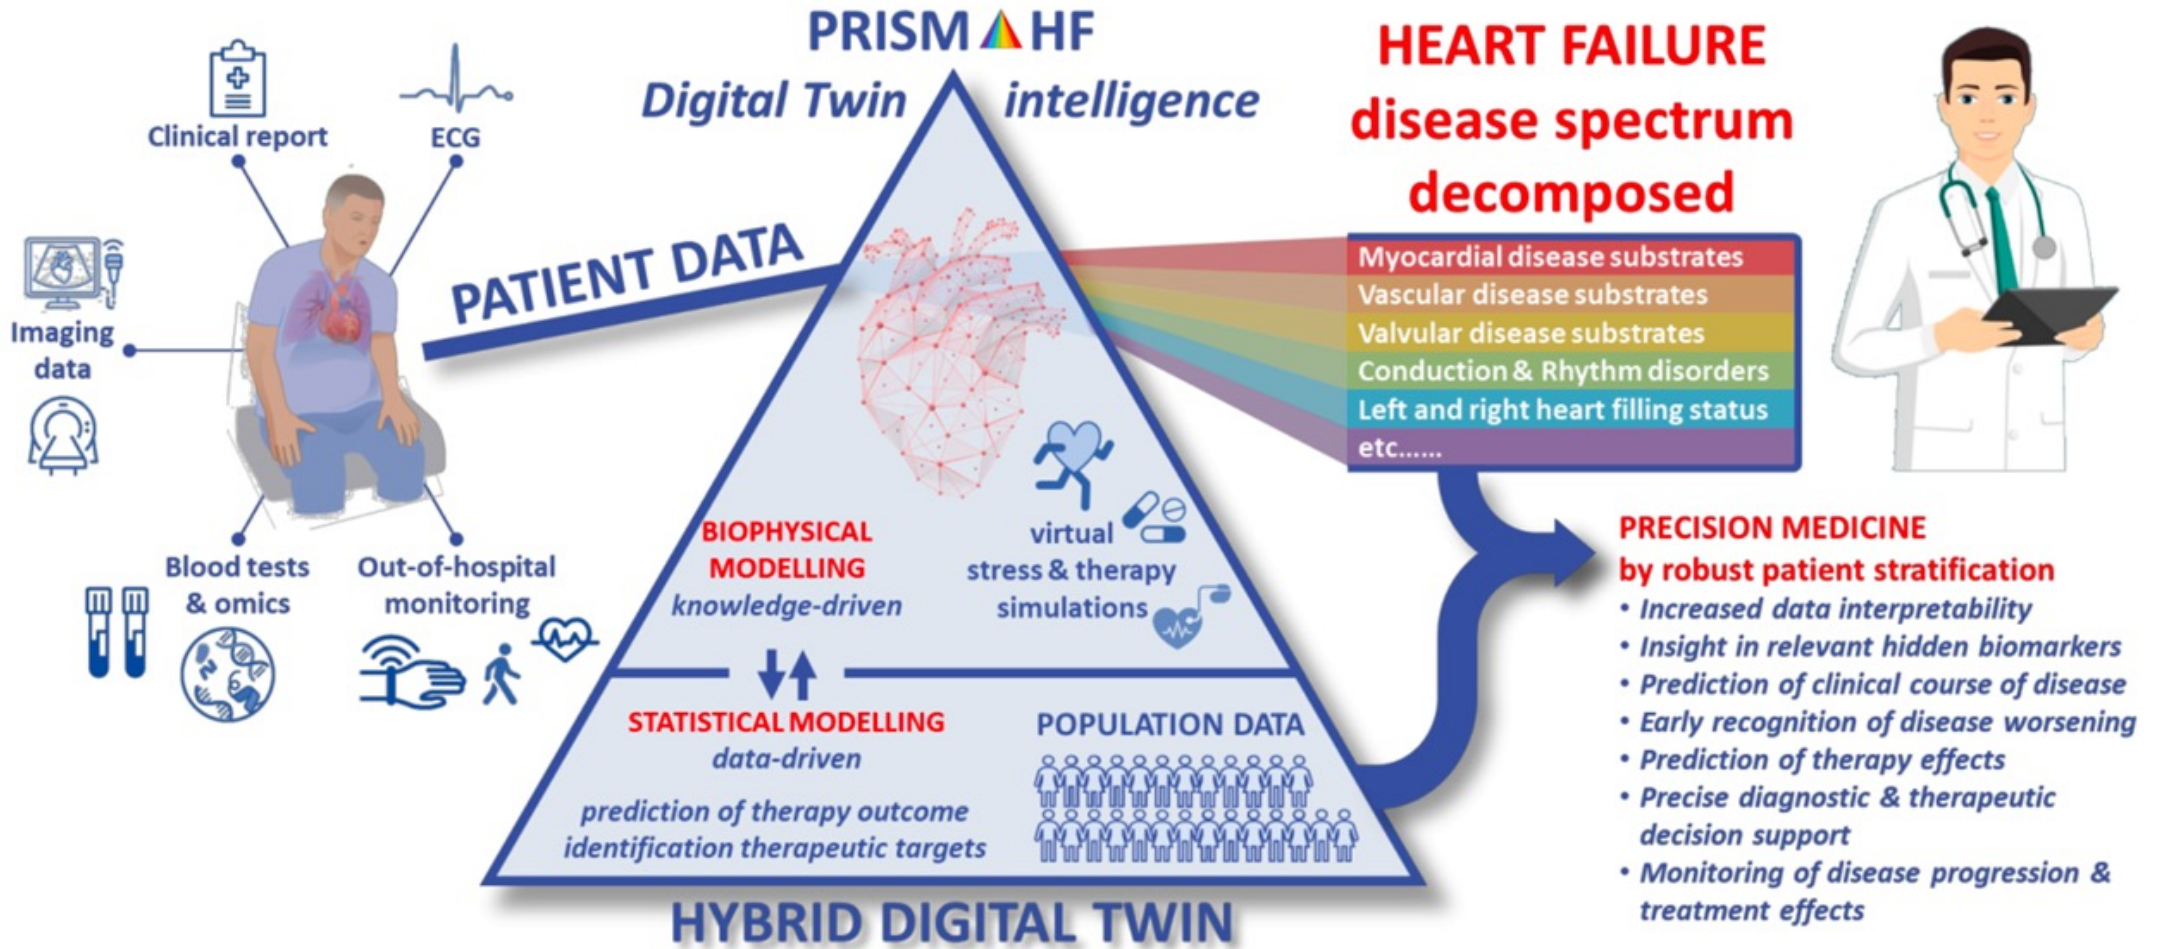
PRISM HF

Digital Twin intelligence

Clinical report

ECG

Imaging data

PATIENT DATA

Blood tests & omics

Out-of-hospital monitoring

HEART FAILURE disease spectrum decomposed

Myocardial disease substrates
Vascular disease substrates
Valvular disease substrates
Conduction & Rhythm disorders
Left and right heart filling status
etc......

BIOPHYSICAL MODELLING
knowledge-driven

virtual stress & therapy simulations

STATISTICAL MODELLING
data-driven

prediction of therapy outcome
identification therapeutic targets

POPULATION DATA

HYBRID DIGITAL TWIN

PRECISION MEDICINE
by robust patient stratification
• Increased data interpretability
• Insight in relevant hidden biomarkers
• Prediction of clinical course of disease
• Early recognition of disease worsening
• Prediction of therapy effects
• Precise diagnostic & therapeutic decision support
• Monitoring of disease progression & treatment effects